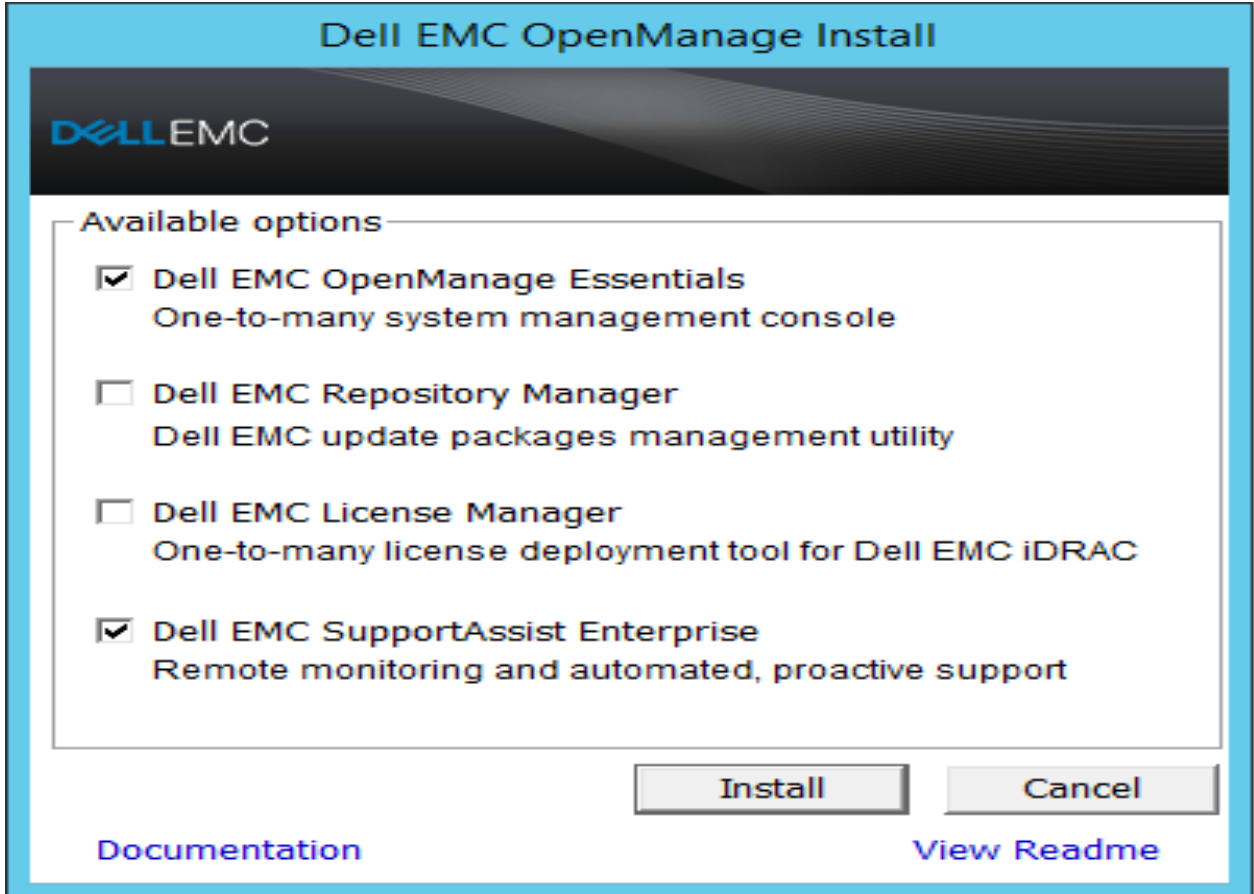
Dell EMC OpenManage Install

DELLEMC

Available options

☑ Dell EMC OpenManage Essentials
One-to-many system management console

☐ Dell EMC Repository Manager
Dell EMC update packages management utility

☐ Dell EMC License Manager
One-to-many license deployment tool for Dell EMC iDRAC

☑ Dell EMC SupportAssist Enterprise
Remote monitoring and automated, proactive support

Install Cancel

Documentation View Readme